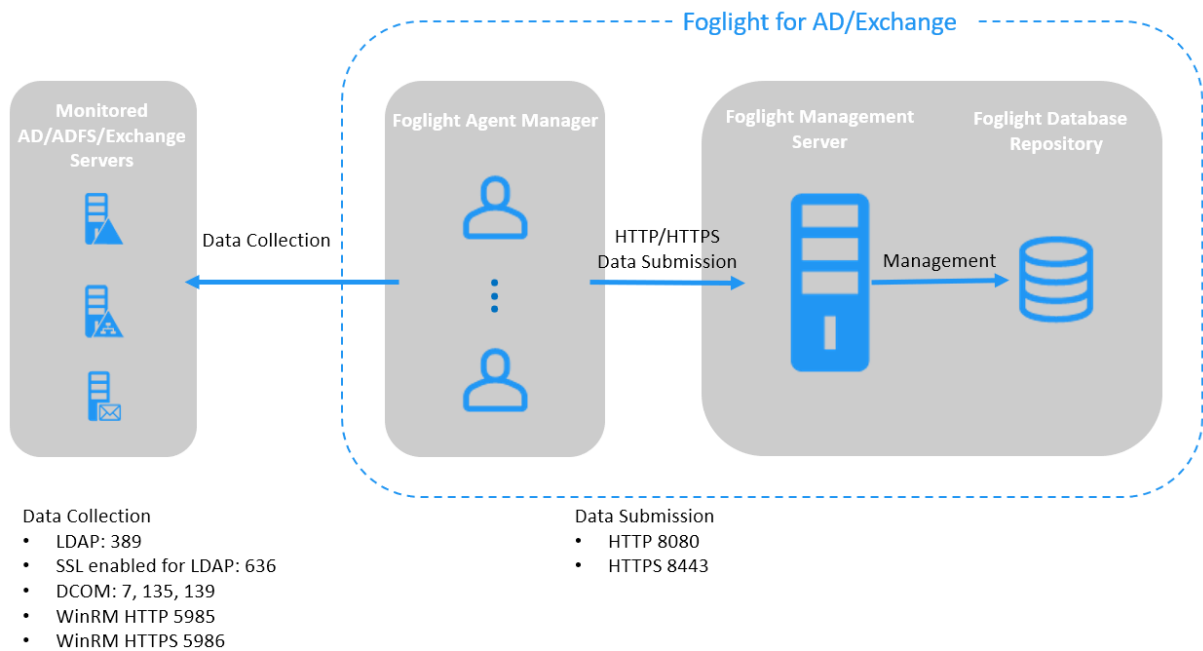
Foglight for AD/Exchange

Monitored AD/ADFS/Exchange Servers

Data Collection

Foglight Agent Manager

HTTP/HTTPS Data Submission

Foglight Management Server

Foglight Database Repository

Management

Data Collection
• LDAP: 389
• SSL enabled for LDAP: 636
• DCOM: 7, 135, 139
• WinRM HTTP 5985
• WinRM HTTPS 5986

Data Submission
• HTTP 8080
• HTTPS 8443